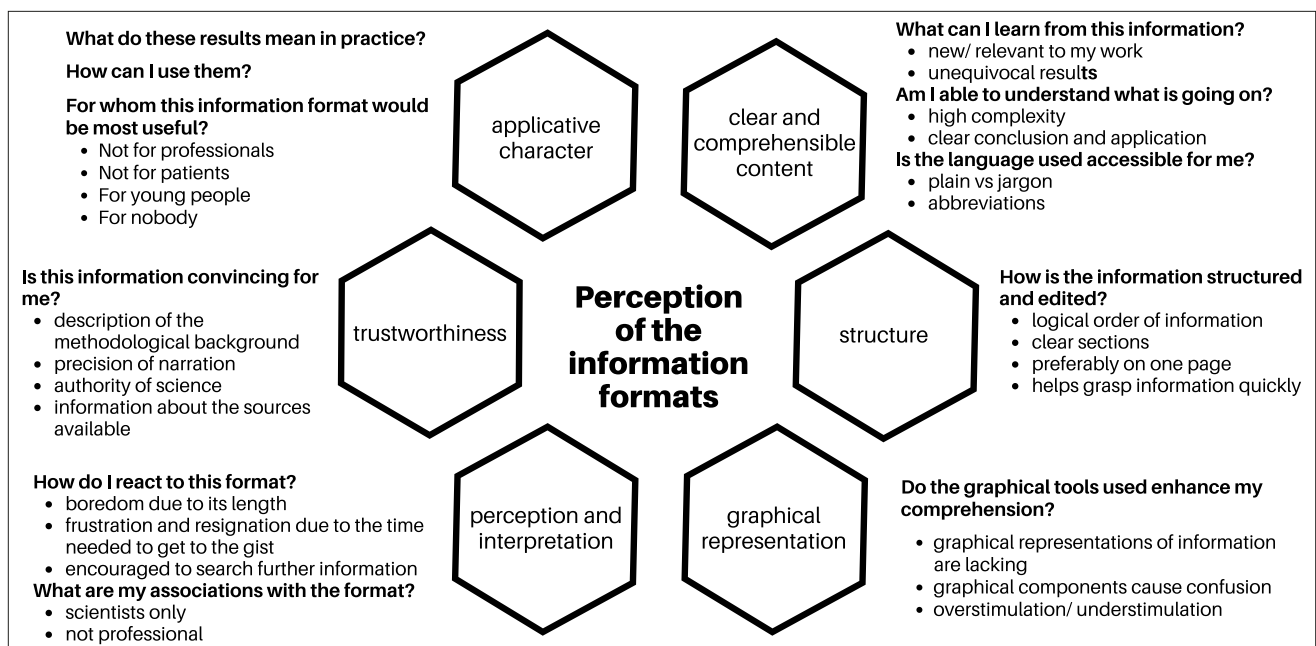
What do these results mean in practice?

How can I use them?

For whom this information format would be most useful?
- Not for professionals
- Not for patients
- For young people
- For nobody

applicative character

clear and comprehensible content

What can I learn from this information?
- new/ relevant to my work
- unequivocal results

Am I able to understand what is going on?
- high complexity
- clear conclusion and application

Is the language used accessible for me?
- plain vs jargon
- abbreviations

Is this information convincing for me?
- description of the methodological background
- precision of narration
- authority of science
- information about the sources available

trustworthiness

Perception of the information formats

structure

How is the information structured and edited?
- logical order of information
- clear sections
- preferably on one page
- helps grasp information quickly

How do I react to this format?
- boredom due to its length
- frustration and resignation due to the time needed to get to the gist
- encouraged to search further information

What are my associations with the format?
- scientists only
- not professional

perception and interpretation

graphical representation

Do the graphical tools used enhance my comprehension?
- graphical representations of information are lacking
- graphical components cause confusion
- overstimulation/ understimulation